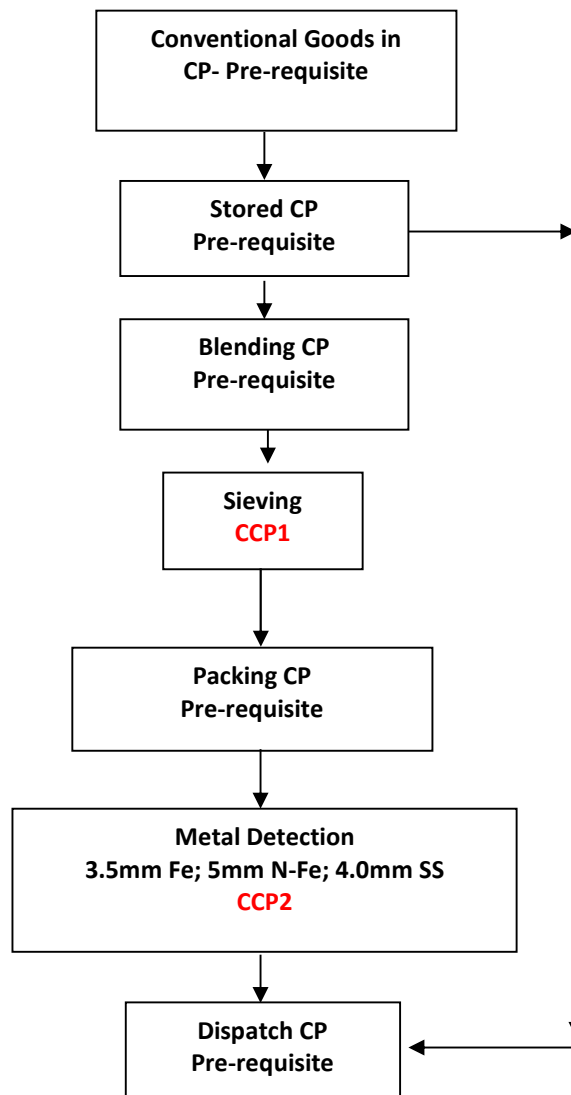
Conventional Goods in
CP- Pre-requisite

Stored CP
Pre-requisite

Blending CP
Pre-requisite

Sieving
CCP1

Packing CP
Pre-requisite

Metal Detection
3.5mm Fe; 5mm N-Fe; 4.0mm SS
CCP2

Dispatch CP
Pre-requisite